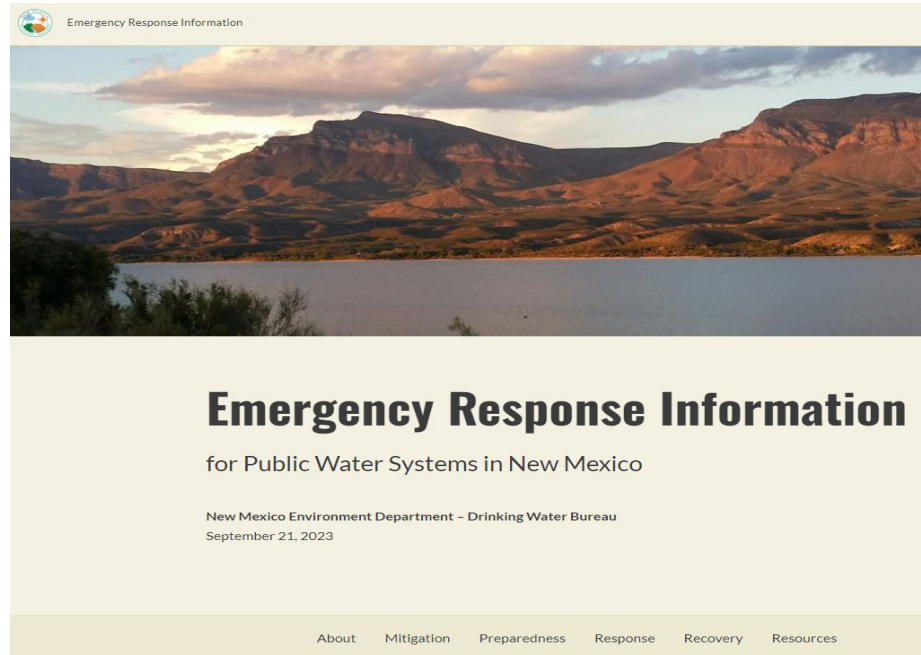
Emergency Response Information

Emergency Response Information

for Public Water Systems in New Mexico

New Mexico Environment Department – Drinking Water Bureau
September 21, 2023

About Mitigation Preparedness Response Recovery Resources